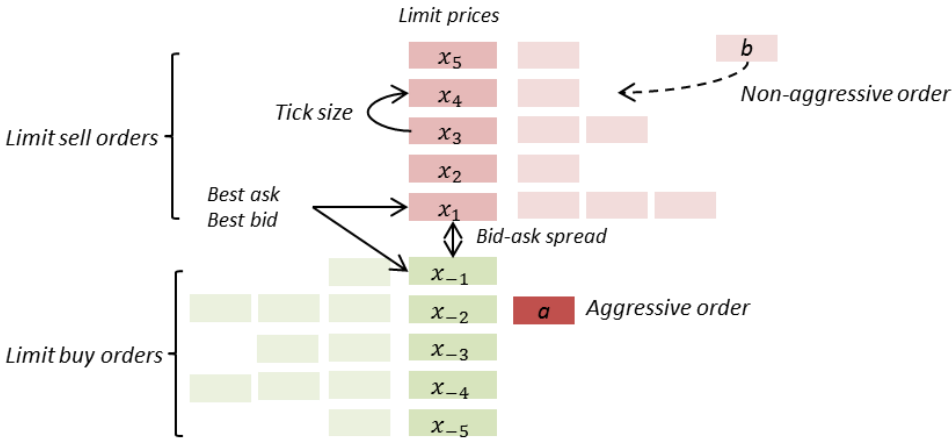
Limit prices

$x_5$

$x_4$

$x_3$

$x_2$

$x_1$

$b$

Non-aggressive order

Tick size

Limit sell orders

Best ask

Best bid

Bid-ask spread

$x_{-1}$

$x_{-2}$

$a$

Aggressive order

Limit buy orders

$x_{-3}$

$x_{-4}$

$x_{-5}$